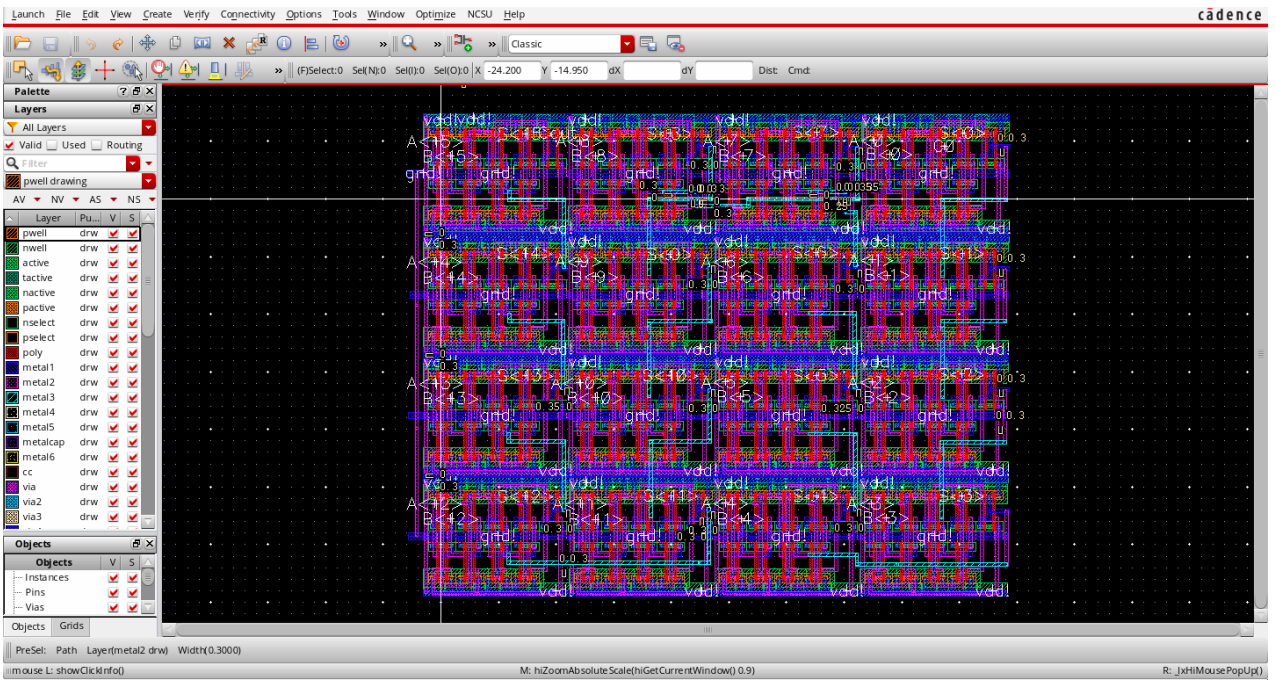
Launch File Edit View Create Verify Connectivity Options Tools Window Optimize NCSU Help
cādence

Classic

(F)Select:0 Sel(N):0 Sel(I):0 Sel(O):0 X -24.200 Y -14.950 dX dY Dist: Cmd:

Palette
Layers
All Layers
Valid Used Routing
Filter
pwell drawing
AV NV AS NS

| Layer | Pu... | V | S |
|---|---|---|---|
| pwell | drw | | |
| nwell | drw | | |
| active | drw | | |
| tactive | drw | | |
| nactive | drw | | |
| pactive | drw | | |
| nselect | drw | | |
| pselect | drw | | |
| poly | drw | | |
| metal1 | drw | | |
| metal2 | drw | | |
| metal3 | drw | | |
| metal4 | drw | | |
| metal5 | drw | | |
| metalcap | drw | | |
| metal6 | drw | | |
| cc | drw | | |
| via | drw | | |
| via2 | drw | | |
| via3 | drw | | |

Objects

| Objects | V | S |
|---|---|---|
| Instances | | |
| Pins | | |
| Vias | | |

Objects Grids

vdd! vdd! vdd! vdd! vdd!
A<15> S<15> Cout A<8> S<8> A<7> S<7> A<0> S<0>
B<15> B<8> B<7> B<0>
gnd! gnd! gnd! gnd! gnd!
vdd! vdd! vdd! vdd! vdd!
A<14> S<14> A<9> S<9> A<6> S<6> A<1> S<1>
B<14> B<9> B<6> B<1>
gnd! gnd! gnd! gnd!
vdd! vdd! vdd! vdd!
A<13> S<13> A<10> S<10> A<5> S<5> A<2> S<2>
B<13> B<10> B<5> B<2>
gnd! gnd! gnd! gnd!
A<12> S<12> A<11> S<11> A<4> S<4> A<3> S<3>
B<12> B<11> B<4> B<3>
gnd! gnd! gnd! gnd!
vdd! vdd! vdd! vdd!
0.3 0.35 0.325

PreSel: Path Layer(metal2 drw) Width(0.3000)
mouse L: showClickInfo()
M: hiZoomAbsoluteScale(hiGetCurrentWindow() 0.9)
R: _lxHiMousePopUp()